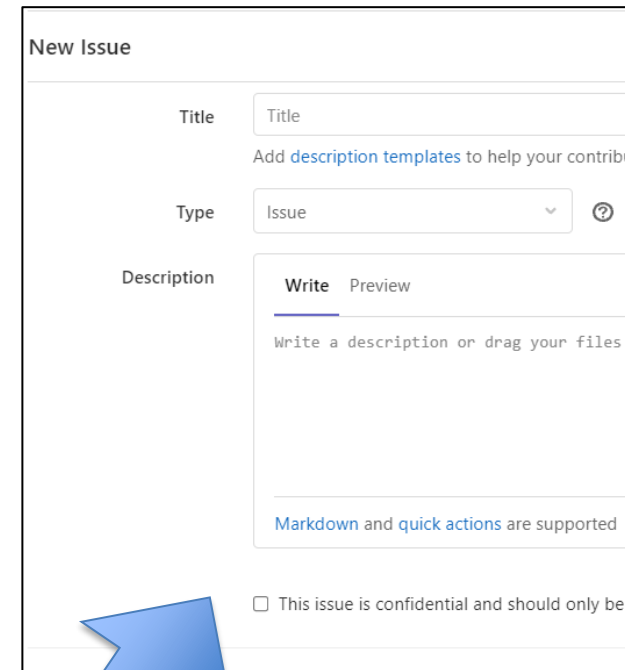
New Issue

Title

Title

Add description templates to help your contribu

Type

Issue

Description

Write Preview

Write a description or drag your files

Markdown and quick actions are supported

This issue is confidential and should only be